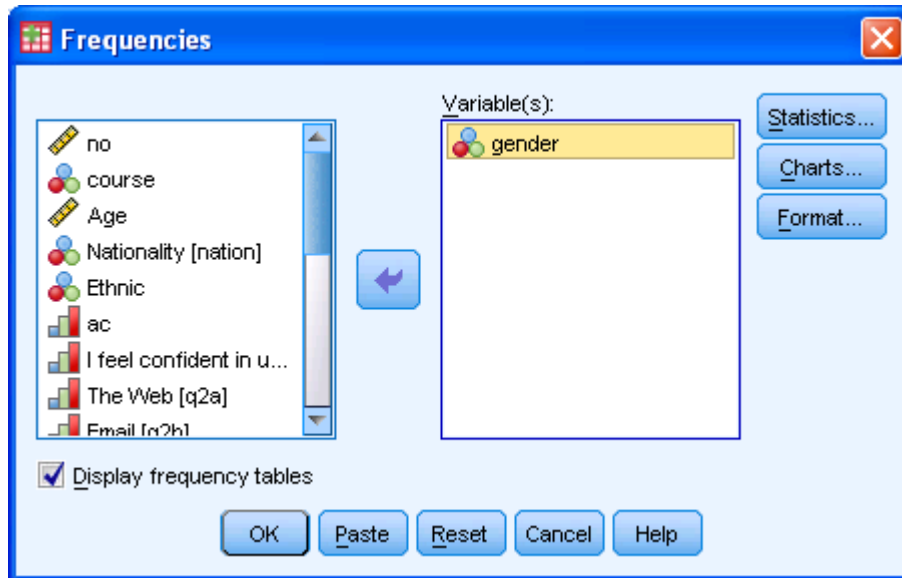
Frequencies

Variable(s):

gender

Statistics...

Charts...

Format...

no
course
Age
Nationality [nation]
Ethnic
ac
I feel confident in u...
The Web [q2a]
Email [q2b]

Display frequency tables

OK
Paste
Reset
Cancel
Help